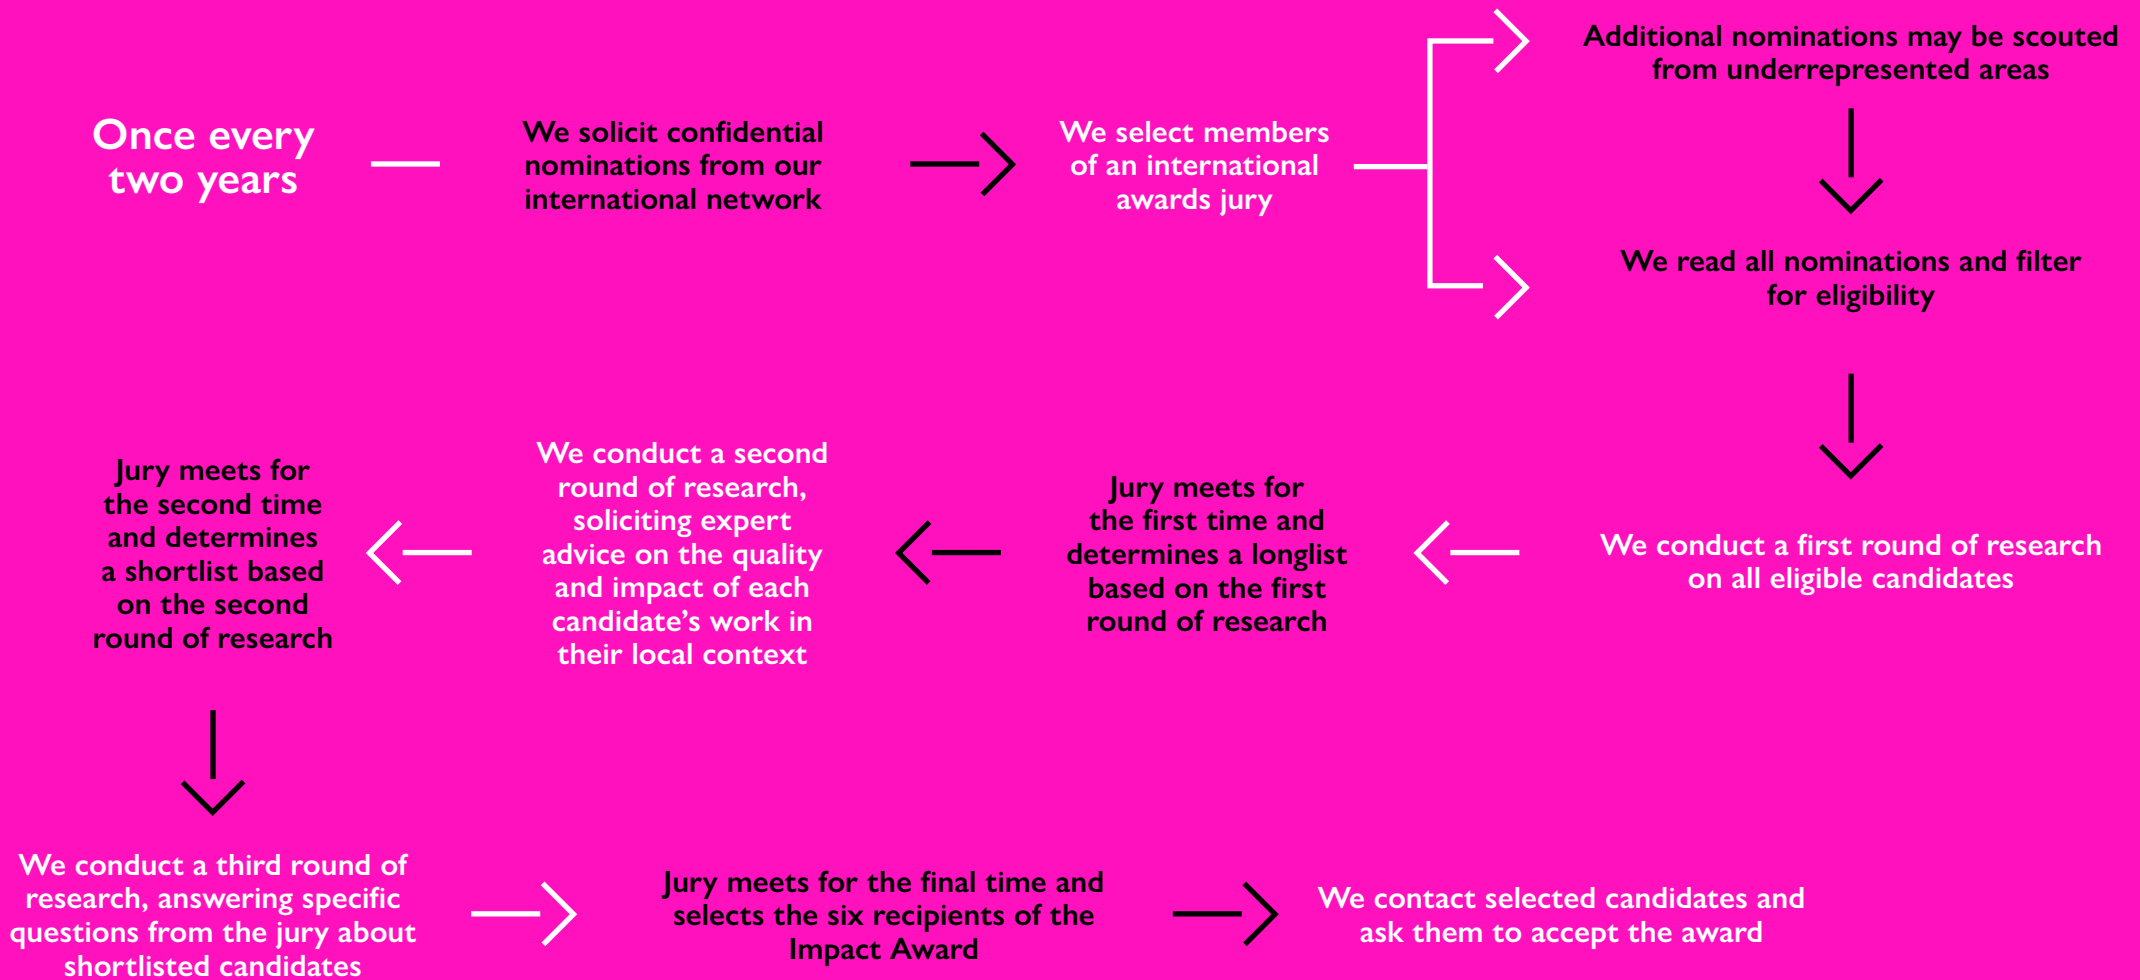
Once every two years

We solicit confidential nominations from our international network

We select members of an international awards jury

Additional nominations may be scouted from underrepresented areas

We read all nominations and filter for eligibility

We conduct a first round of research on all eligible candidates

Jury meets for the first time and determines a longlist based on the first round of research

We conduct a second round of research, soliciting expert advice on the quality and impact of each candidate's work in their local context

Jury meets for the second time and determines a shortlist based on the second round of research

We conduct a third round of research, answering specific questions from the jury about shortlisted candidates

Jury meets for the final time and selects the six recipients of the Impact Award

We contact selected candidates and ask them to accept the award